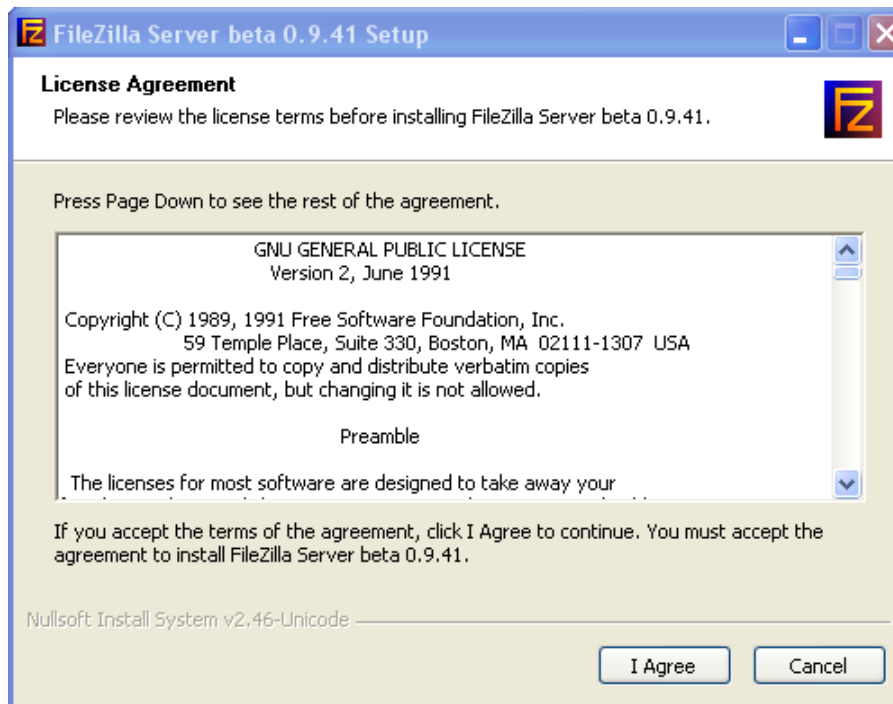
FileZilla Server beta 0.9.41 Setup

License Agreement
Please review the license terms before installing FileZilla Server beta 0.9.41.

Press Page Down to see the rest of the agreement.

GNU GENERAL PUBLIC LICENSE
Version 2, June 1991

Copyright (C) 1989, 1991 Free Software Foundation, Inc.
59 Temple Place, Suite 330, Boston, MA 02111-1307 USA
Everyone is permitted to copy and distribute verbatim copies
of this license document, but changing it is not allowed.

Preamble

The licenses for most software are designed to take away your
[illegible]

If you accept the terms of the agreement, click I Agree to continue. You must accept the agreement to install FileZilla Server beta 0.9.41.

Nullsoft Install System v2.46-Unicode

I Agree
Cancel